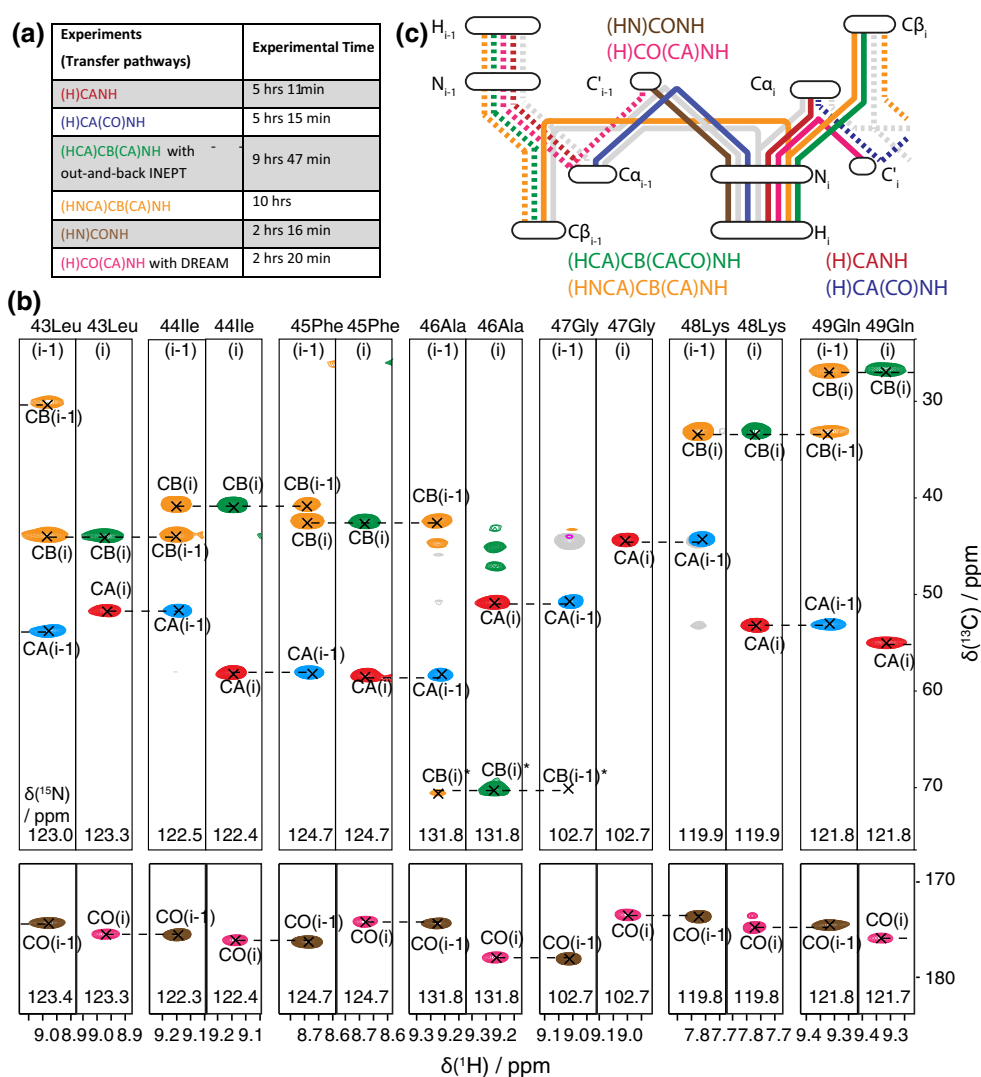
(a)

| Experiments (Transfer pathways) | Experimental Time |
|---|---|
| (H)CANH | 5 hrs 11min |
| (H)CA(CO)NH | 5 hrs 15 min |
| (HCA)CB(CA)NH with out-and-back INEPT | 9 hrs 47 min |
| (HNCA)CB(CA)NH | 10 hrs |
| (HN)CONH | 2 hrs 16 min |
| (H)CO(CA)NH with DREAM | 2 hrs 20 min |

(c)

$H_{i-1}$ (HN)CONH (H)CO(CA)NH $C\beta_i$

$N_{i-1}$ $C'_{i-1}$ $C\alpha_i$

$C\alpha_{i-1}$ $N_i$ $C'_i$

$C\beta_{i-1}$ $H_i$

(HCA)CB(CACO)NH (H)CANH
(HNCA)CB(CA)NH (H)CA(CO)NH

(b)

43Leu 43Leu 44Ile 44Ile 45Phe 45Phe 46Ala 46Ala 47Gly 47Gly 48Lys 48Lys 49Gln 49Gln

(i-1) (i) (i-1) (i) (i-1) (i) (i-1) (i) (i-1) (i) (i-1) (i) (i-1) (i)

CB(i-1) CB(i) CB(i) CB(i) CB(i) CB(i-1) CB(i) CB(i-1) CB(i) CB(i-1) CB(i-1) CB(i) CB(i-1) CB(i) CA(i) CA(i-1) CA(i) CA(i-1) CA(i-1) CA(i) CA(i) CA(i-1) CA(i) CA(i-1) CA(i) CA(i-1) CA(i-1) CA(i) CA(i)

CB(i)* CB(i)* CB(i-1)*

δ(¹⁵N) / ppm
123.0 123.3 122.5 122.4 124.7 124.7 131.8 131.8 102.7 102.7 119.9 119.9 121.8 121.8

30 40 50 60 70

δ(¹³C) / ppm

CO(i-1) CO(i) CO(i-1) CO(i) CO(i-1) CO(i) CO(i-1) CO(i) CO(i) CO(i-1) CO(i) CO(i-1) CO(i) CO(i) CO(i-1) CO(i)

123.4 123.3 122.3 122.4 124.7 124.7 131.8 131.8 102.7 102.7 119.8 119.8 121.8 121.7

170 180

9.0 8.9 9.0 8.9 9.2 9.1 9.2 9.1 8.7 8.6 8.7 8.6 9.3 9.2 9.3 9.2 9.1 9.0 9.1 9.0 7.8 7.7 7.8 7.7 9.4 9.3 9.4 9.3

δ(¹H) / ppm